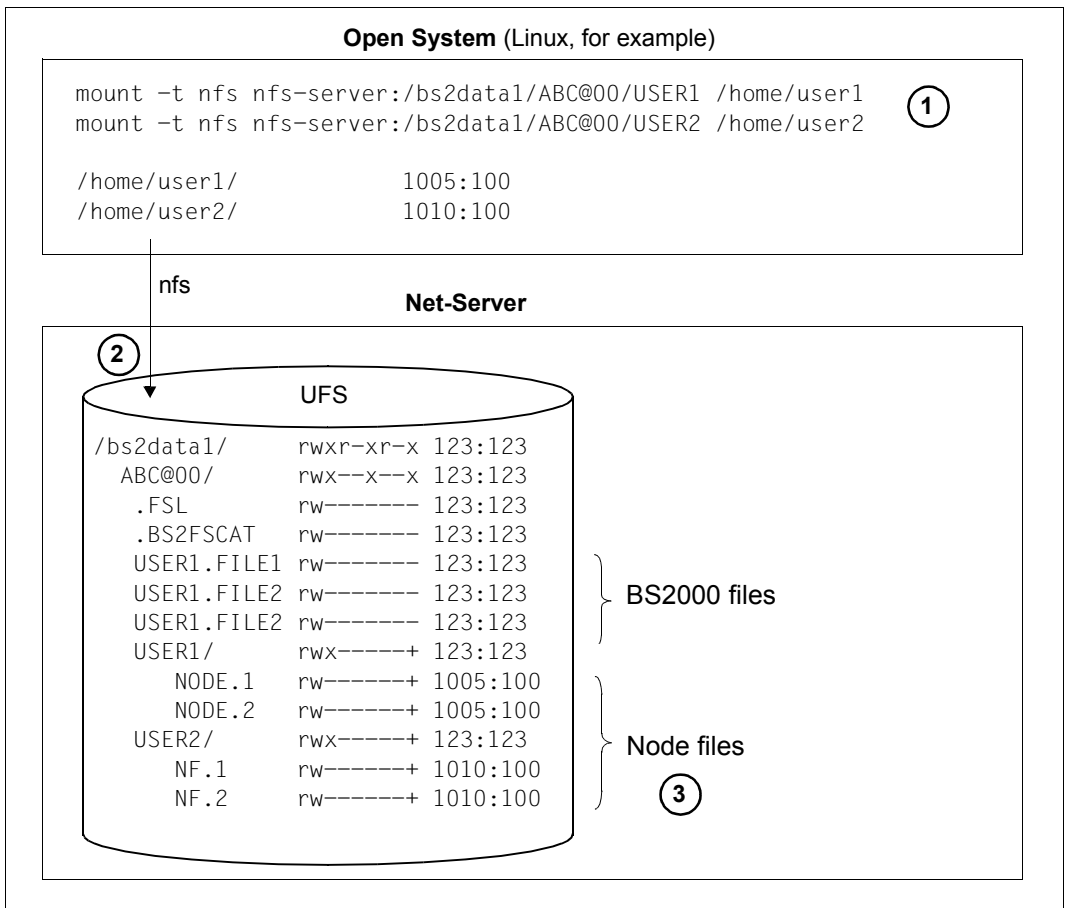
**Open System** (Linux, for example)

mount -t nfs nfs-server:/bs2data1/ABC@00/USER1 /home/user1
mount -t nfs nfs-server:/bs2data1/ABC@00/USER2 /home/user2

1

/home/user1/ 1005:100
/home/user2/ 1010:100

nfs

**Net-Server**

2

UFS

/bs2data1/ rwxr-xr-x 123:123
ABC@00/ rwx--x--x 123:123
.FSL rw------- 123:123
.BS2FSCAT rw------- 123:123
USER1.FILE1 rw------- 123:123
USER1.FILE2 rw------- 123:123
USER1.FILE2 rw------- 123:123
USER1/ rwx-----+ 123:123
NODE.1 rw------+ 1005:100
NODE.2 rw------+ 1005:100
USER2/ rwx-----+ 123:123
NF.1 rw------+ 1010:100
NF.2 rw------+ 1010:100

BS2000 files

Node files

3